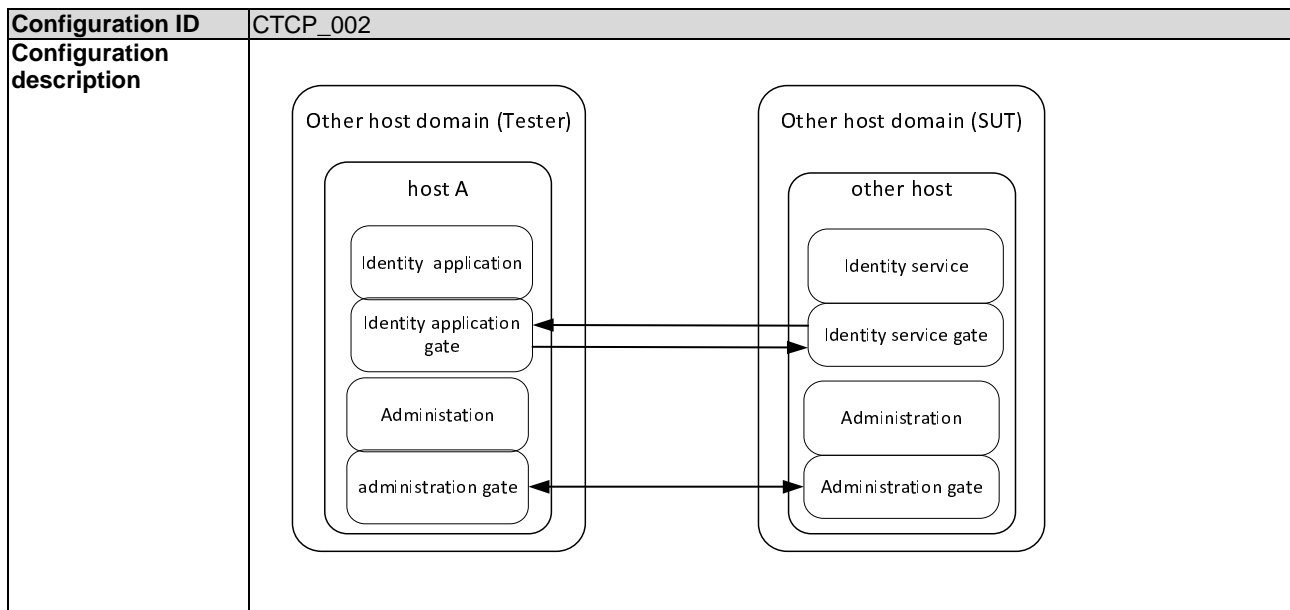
| Configuration ID | CTCP_002 |
|---|---|
| Configuration description | Other host domain (Tester) host A Identity application Identity application gate Administation administration gate Other host domain (SUT) other host Identity service Identity service gate Administration Administration gate |